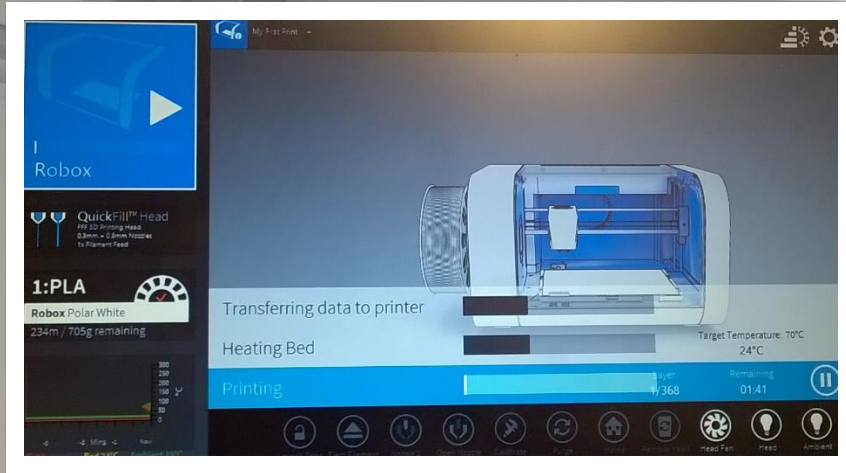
My First Print

I
Robox

QuickFill™ Head
FFF 3D Printing Head
0.3mm + 0.8mm Nozzles
1x Filament Feed

1:PLA
Robox Polar White
234m / 705g remaining

300
250
200
150
100
50
0

Mins
Now

Transferring data to printer

Heating Bed

Target Temperature: 70°C
24°C

Printing

Layer
1/368

Remaining
01:41

Head Fan
Head
Ambient